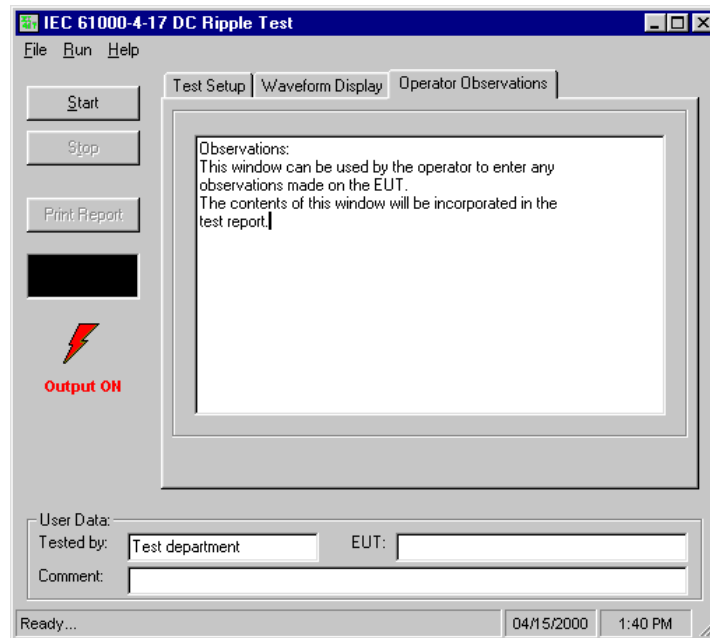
IEC 61000-4-17 DC Ripple Test

File Run Help

Start

Stop

Print Report

Output ON

Test Setup | Waveform Display | Operator Observations

Observations:
This window can be used by the operator to enter any observations made on the EUT.
The contents of this window will be incorporated in the test report.

User Data:
Tested by: Test department
EUT:
Comment:

Ready...
04/15/2000
1:40 PM